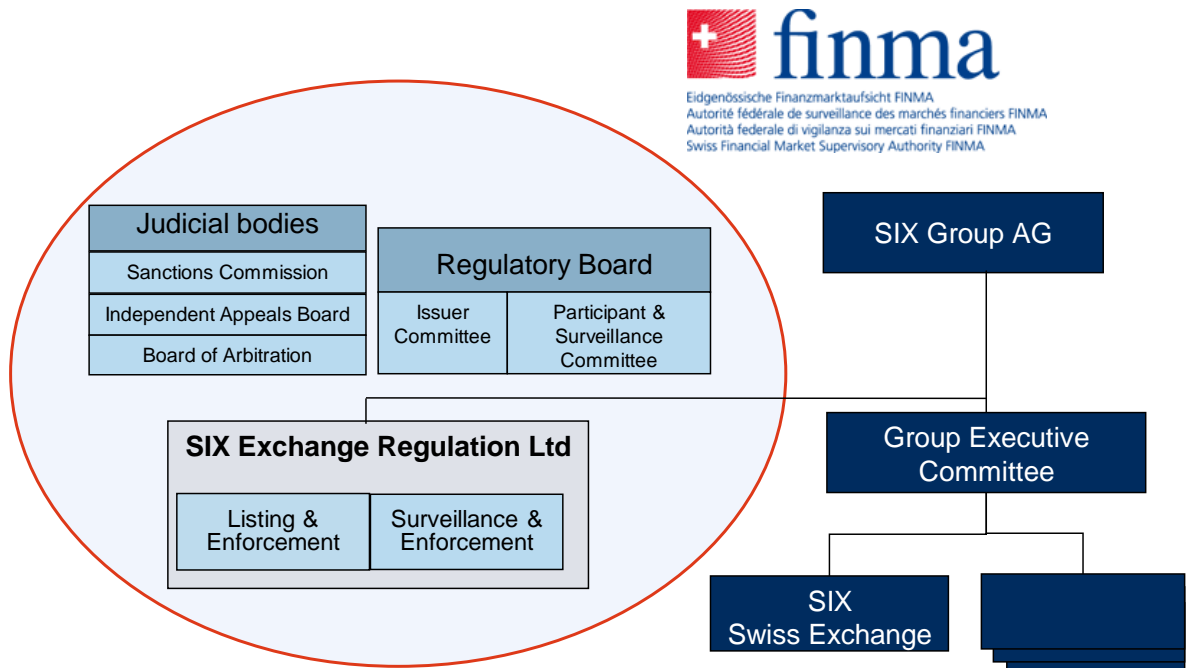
finma

Eidgenössische Finanzmarktaufsicht FINMA
Autorité fédérale de surveillance des marchés financiers FINMA
Autorità federale di vigilanza sui mercati finanziari FINMA
Swiss Financial Market Supervisory Authority FINMA

Judicial bodies

Sanctions Commission

Independent Appeals Board

Board of Arbitration

Regulatory Board

Issuer Committee

Participant & Surveillance Committee

SIX Exchange Regulation Ltd

Listing & Enforcement

Surveillance & Enforcement

SIX Group AG

Group Executive Committee

SIX Swiss Exchange